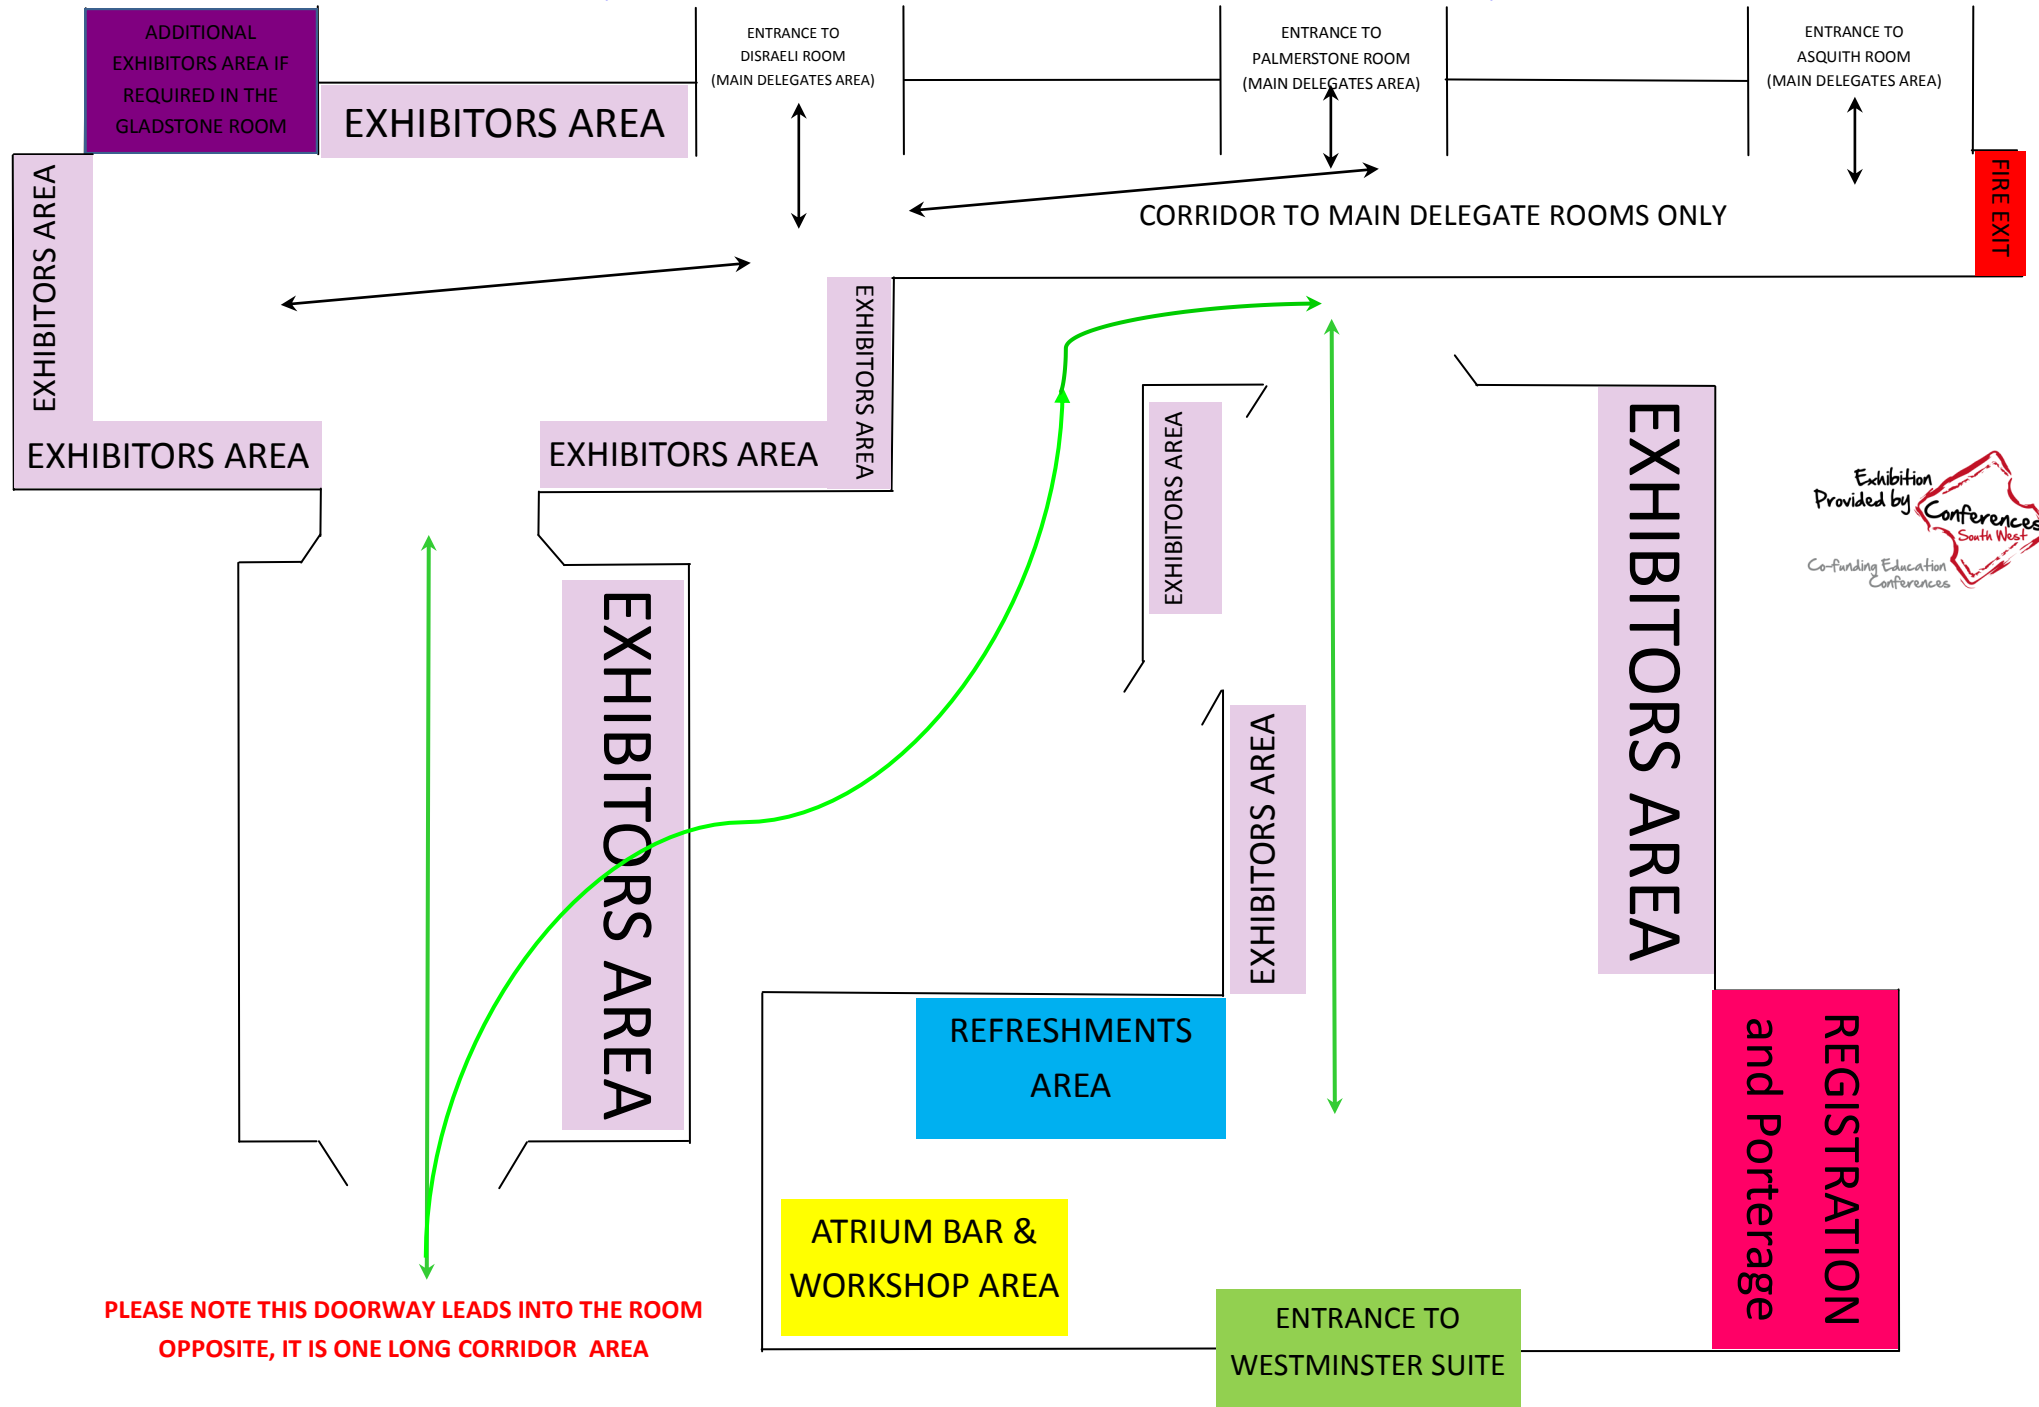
ADDITIONAL EXHIBITORS AREA IF REQUIRED IN THE GLADSTONE ROOM

EXHIBITORS AREA

ENTRANCE TO DISRAELI ROOM (MAIN DELEGATES AREA)

ENTRANCE TO PALMERSTONE ROOM (MAIN DELEGATES AREA)

ENTRANCE TO ASQUITH ROOM (MAIN DELEGATES AREA)

FIRE EXIT

CORRIDOR TO MAIN DELEGATE ROOMS ONLY

EXHIBITORS AREA

EXHIBITORS AREA

EXHIBITORS AREA

EXHIBITORS AREA

EXHIBITORS AREA

EXHIBITORS AREA

EXHIBITORS AREA

Exhibition Provided by Conferences South West

Co-funding Education Conferences

EXHIBITORS AREA

REFRESHMENTS AREA

REGISTRATION and Porterage

ATRIUM BAR & WORKSHOP AREA

ENTRANCE TO WESTMINSTER SUITE

PLEASE NOTE THIS DOORWAY LEADS INTO THE ROOM OPPOSITE, IT IS ONE LONG CORRIDOR AREA